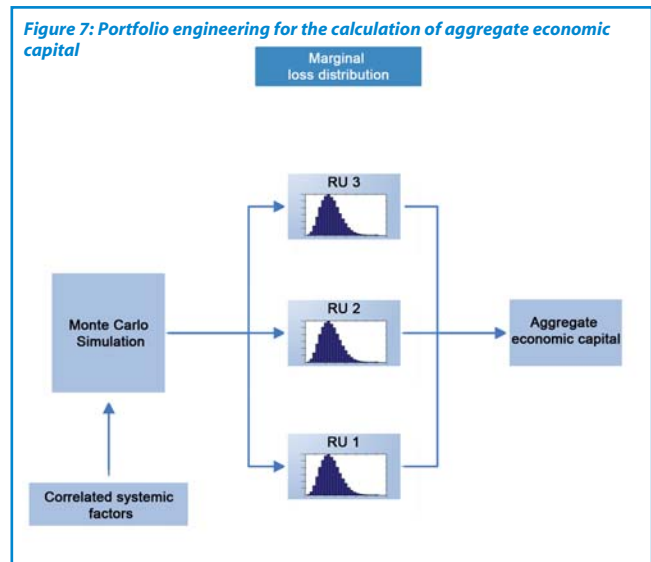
Figure 7: Portfolio engineering for the calculation of aggregate economic capital

Marginal loss distribution

RU 3

RU 2

RU 1

Monte Carlo Simulation

Aggregate economic capital

Correlated systemic factors